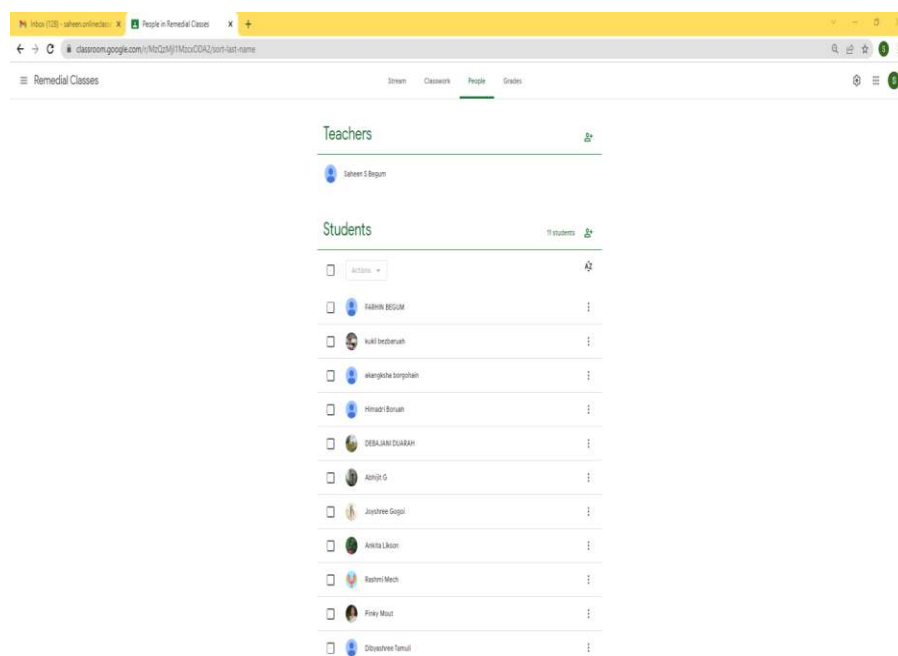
Inbox (128) - saheen.onlineclass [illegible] ×
People in Remedial Classes ×
+

classroom.google.com/r/MzQzMjI1MzcxODA2/sort-last-name

Remedial Classes

Stream
Classwork
People
Grades

Teachers

Saheen S Begum

Students

11 students

Actions

FARHIN BEGUM

kukil bezbaruah

akangksha borgohain

Himadri Boruah

DEBAJANI DUARAH

Abhijit G

Joyshree Gogoi

Ankita Likson

Rashmi Mech

Pinky Mout

Dibyashree Tamuli